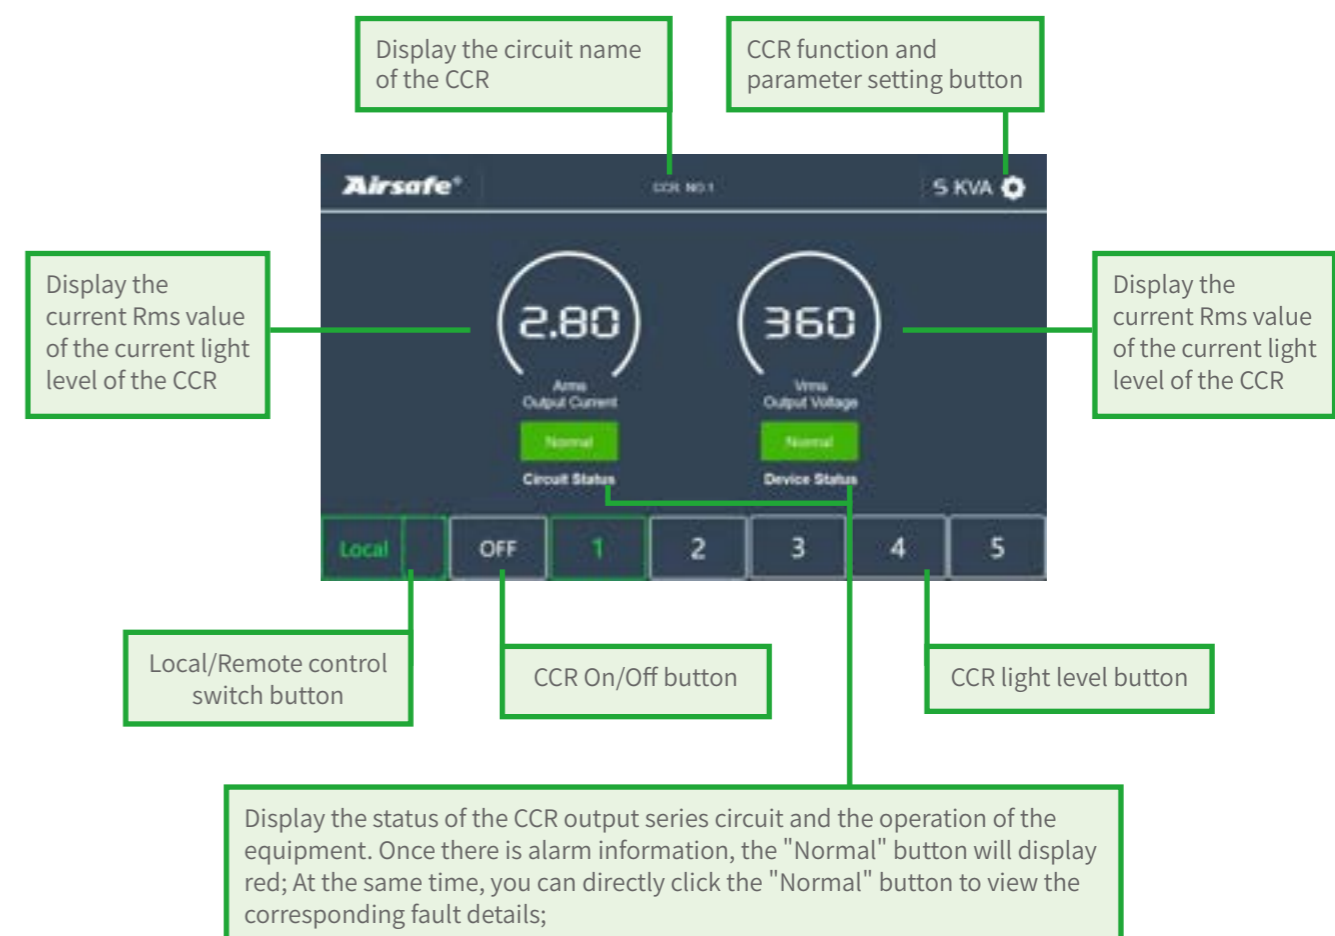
Display the circuit name of the CCR

CCR function and parameter setting button

Airsafe®

CCR NO.1

5 KVA

Display the current Rms value of the current light level of the CCR

2.80

Arms
Output Current

Normal

Circuit Status

360

Vrms
Output Voltage

Normal

Device Status

Display the current Rms value of the current light level of the CCR

Local

OFF

1

2

3

4

5

Local/Remote control switch button

CCR On/Off button

CCR light level button

Display the status of the CCR output series circuit and the operation of the equipment. Once there is alarm information, the "Normal" button will display red; At the same time, you can directly click the "Normal" button to view the corresponding fault details;